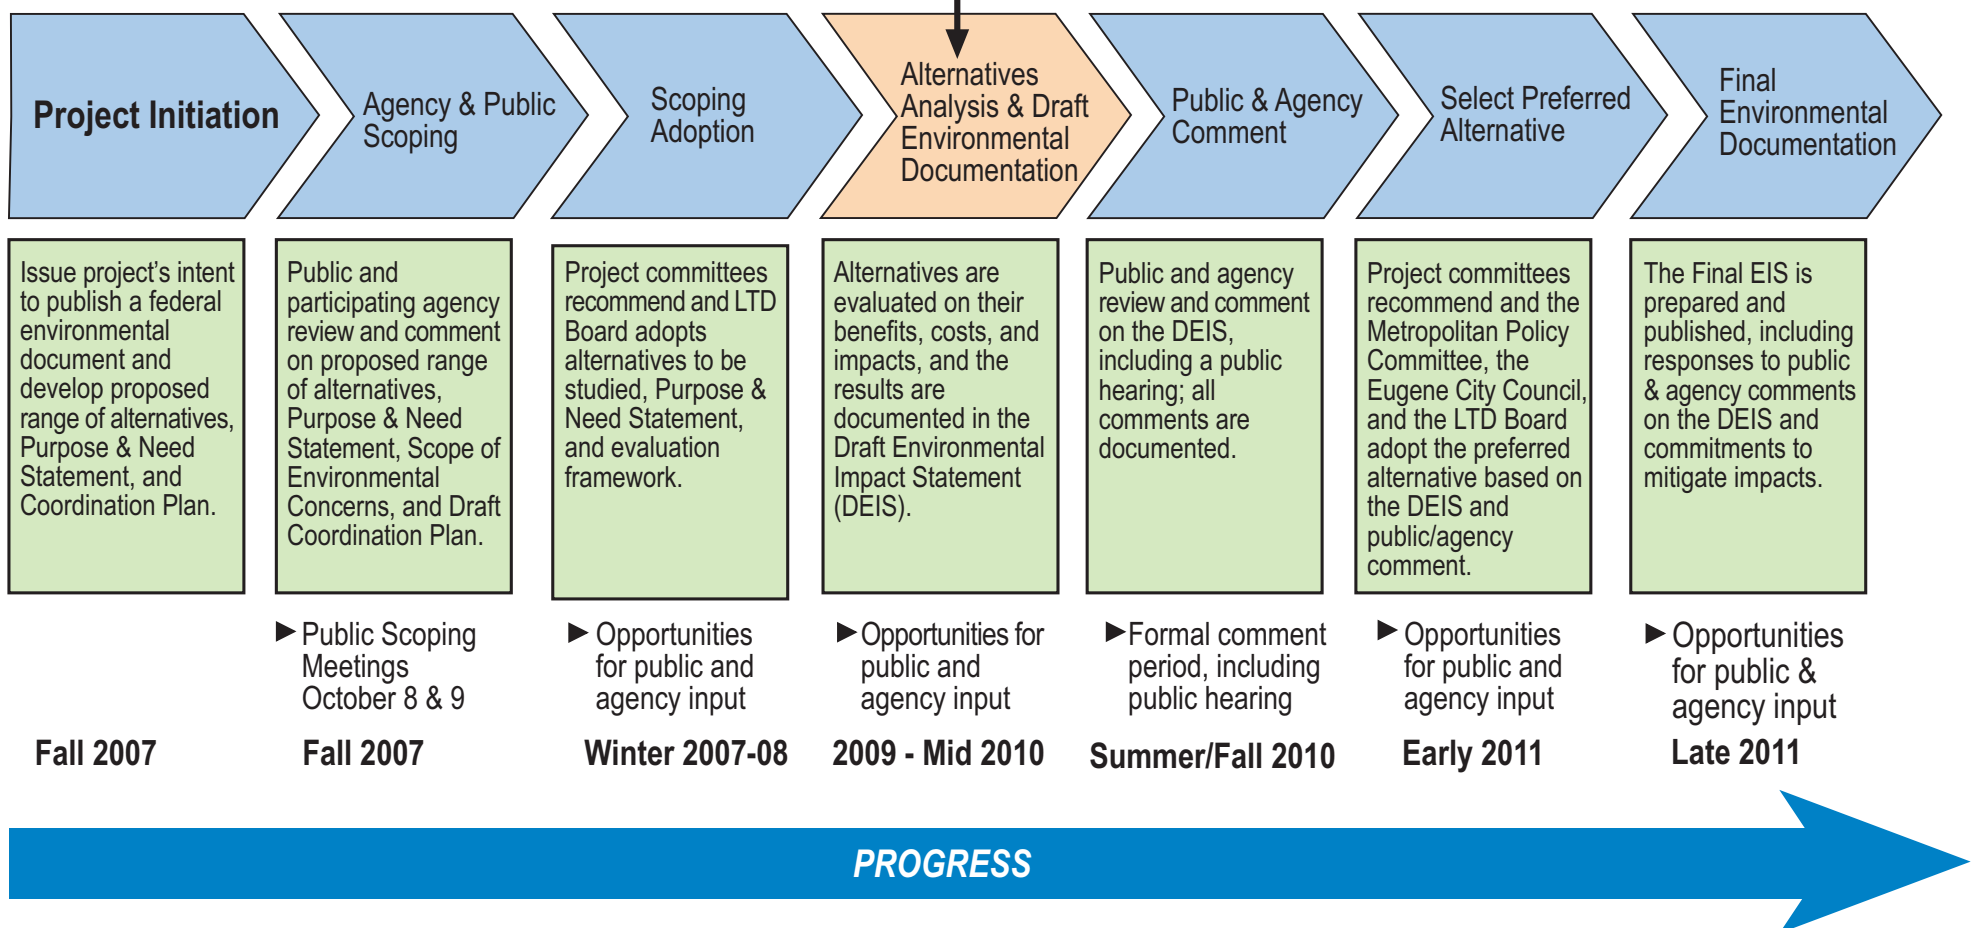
Project Initiation

Agency & Public Scoping

Scoping Adoption

Alternatives Analysis & Draft Environmental Documentation

Public & Agency Comment

Select Preferred Alternative

Final Environmental Documentation

Issue project's intent to publish a federal environmental document and develop proposed range of alternatives, Purpose & Need Statement, and Coordination Plan.

Public and participating agency review and comment on proposed range of alternatives, Purpose & Need Statement, Scope of Environmental Concerns, and Draft Coordination Plan.

Project committees recommend and LTD Board adopts alternatives to be studied, Purpose & Need Statement, and evaluation framework.

Alternatives are evaluated on their benefits, costs, and impacts, and the results are documented in the Draft Environmental Impact Statement (DEIS).

Public and agency review and comment on the DEIS, including a public hearing; all comments are documented.

Project committees recommend and the Metropolitan Policy Committee, the Eugene City Council, and the LTD Board adopt the preferred alternative based on the DEIS and public/agency comment.

The Final EIS is prepared and published, including responses to public & agency comments on the DEIS and commitments to mitigate impacts.

▶ Public Scoping Meetings October 8 & 9

▶ Opportunities for public and agency input

▶ Opportunities for public and agency input

▶ Formal comment period, including public hearing

▶ Opportunities for public and agency input

▶ Opportunities for public & agency input

Fall 2007

Fall 2007

Winter 2007-08

2009 - Mid 2010

Summer/Fall 2010

Early 2011

Late 2011

PROGRESS